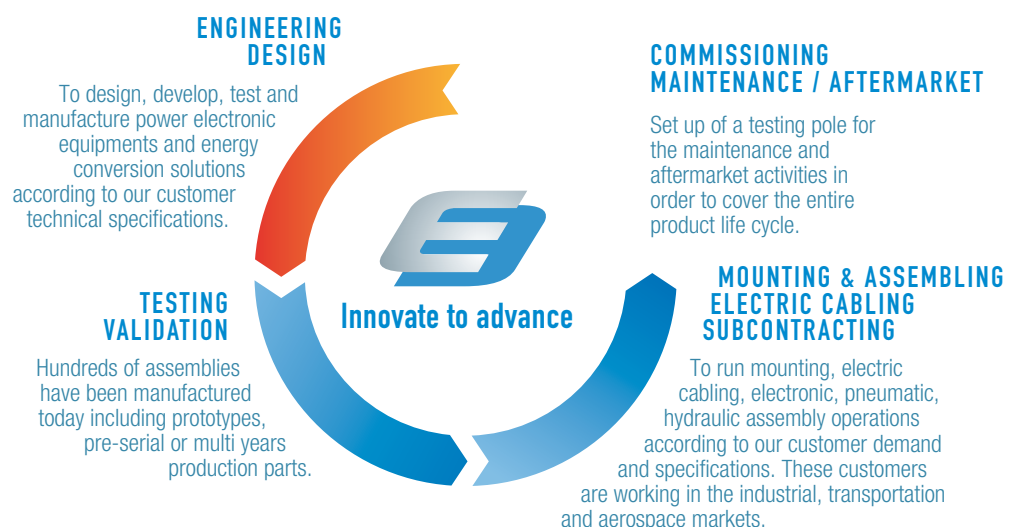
ENGINEERING DESIGN

To design, develop, test and manufacture power electronic equipments and energy conversion solutions according to our customer technical specifications.

COMMISSIONING MAINTENANCE / AFTERMARKET

Set up of a testing pole for the maintenance and aftermarket activities in order to cover the entire product life cycle.

Innovate to advance

TESTING VALIDATION

Hundreds of assemblies have been manufactured today including prototypes, pre-serial or multi years production parts.

MOUNTING & ASSEMBLING ELECTRIC CABLING SUBCONTRACTING

To run mounting, electric cabling, electronic, pneumatic, hydraulic assembly operations according to our customer demand and specifications. These customers are working in the industrial, transportation and aerospace markets.